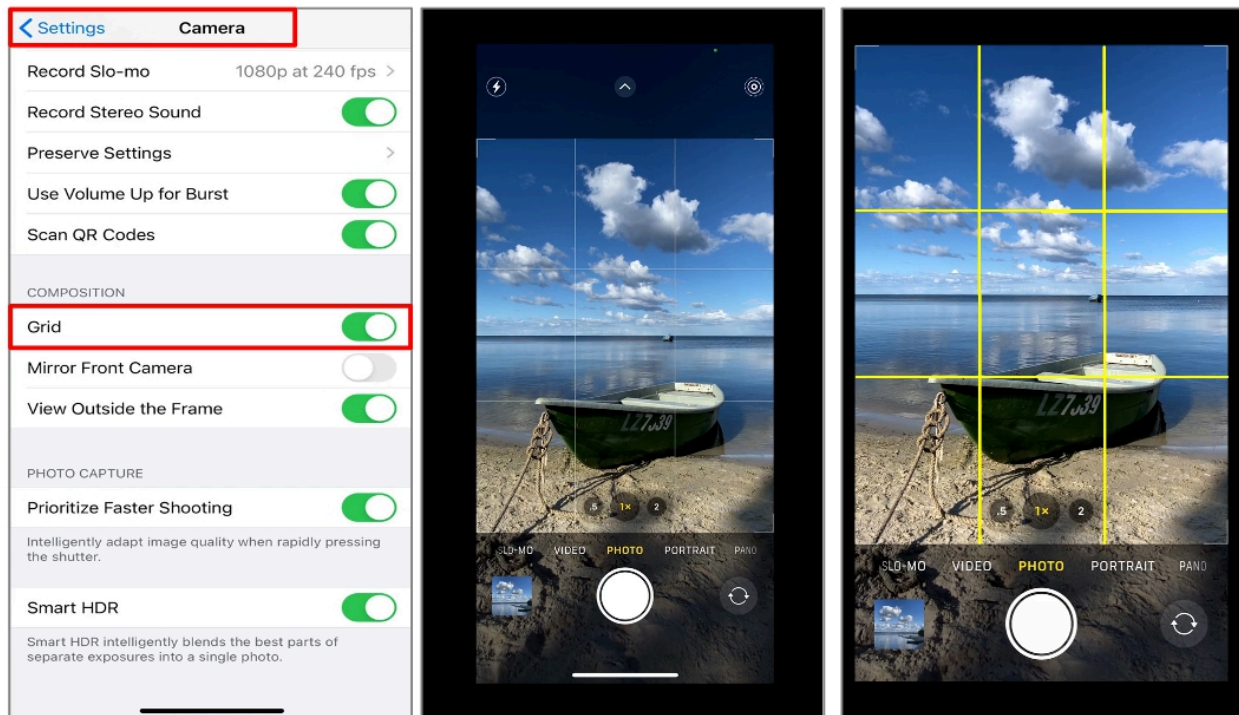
Settings Camera

Record Slo-mo 1080p at 240 fps

Record Stereo Sound

Preserve Settings

Use Volume Up for Burst

Scan QR Codes

COMPOSITION

Grid

Mirror Front Camera

View Outside the Frame

PHOTO CAPTURE

Prioritize Faster Shooting

Intelligently adapt image quality when rapidly pressing the shutter.

Smart HDR

Smart HDR intelligently blends the best parts of separate exposures into a single photo.

LZ7J39

.5 1× 2

SLO-MO VIDEO PHOTO PORTRAIT PANO

LZ7J39

.5 1× 2

SLO-MO VIDEO PHOTO PORTRAIT PANO